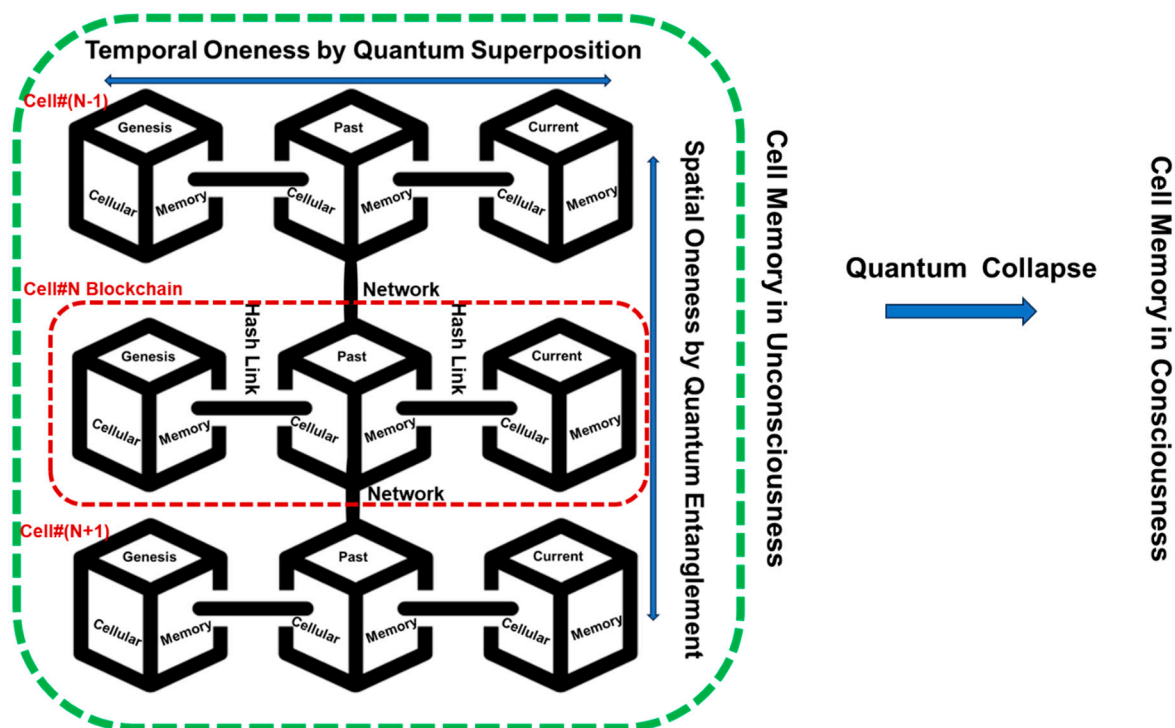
Temporal Oneness by Quantum Superposition

Cell#(N-1)

Genesis
Cellular
Memory

Past
Cellular
Memory

Current
Cellular
Memory

Network

Cell#N Blockchain

Hash Link

Hash Link

Genesis
Cellular
Memory

Past
Cellular
Memory

Current
Cellular
Memory

Network

Cell#(N+1)

Genesis
Cellular
Memory

Past
Cellular
Memory

Current
Cellular
Memory

Spatial Oneness by Quantum Entanglement

Cell Memory in Unconsciousness

Quantum Collapse

Cell Memory in Consciousness